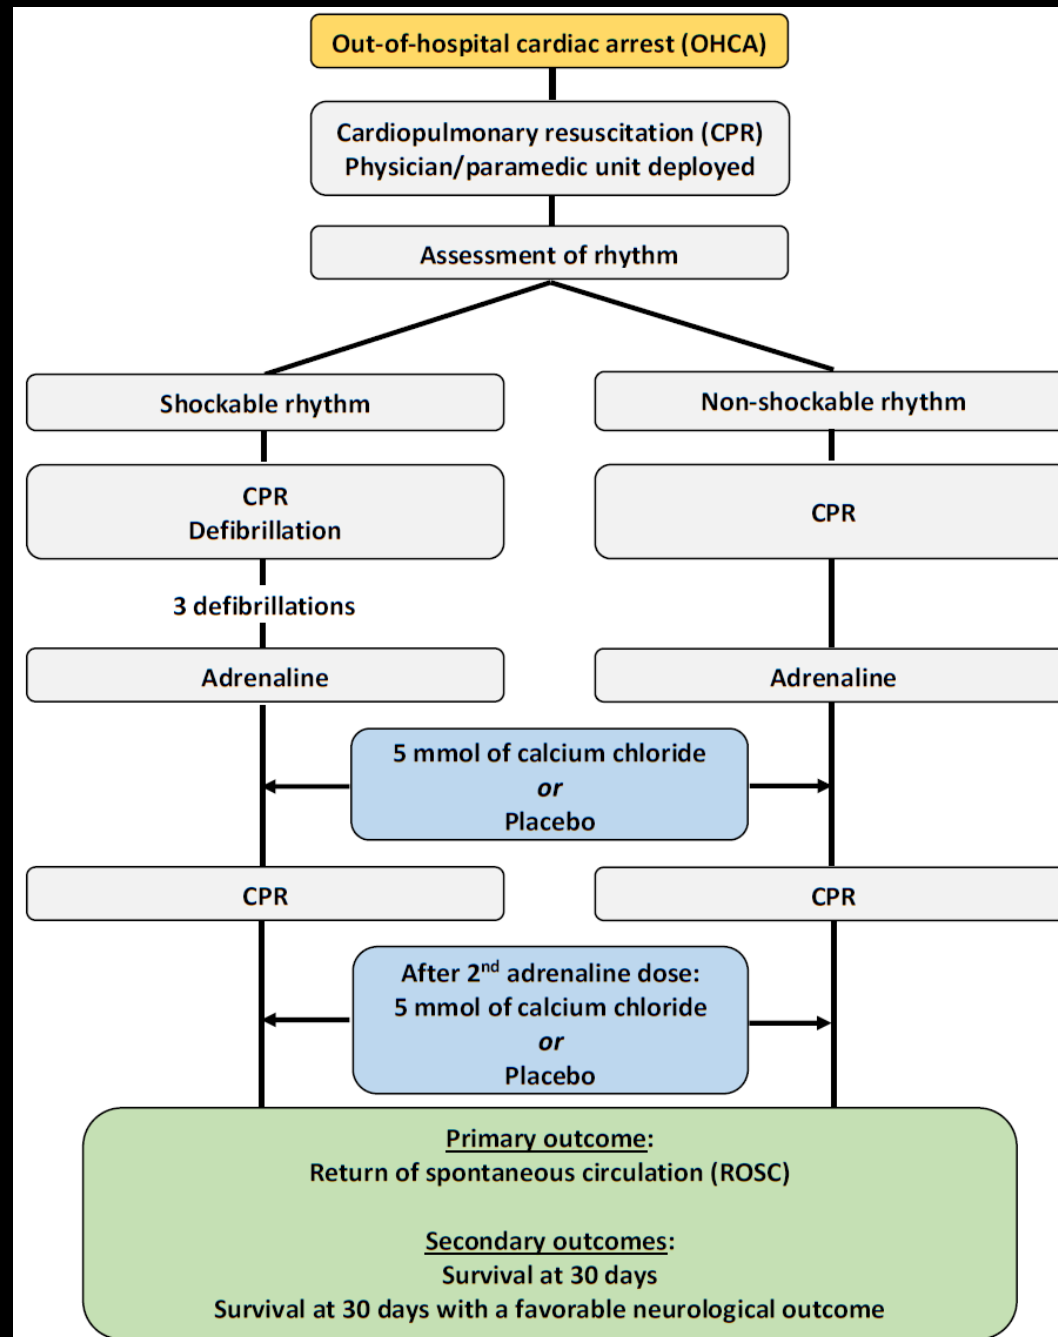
Out-of-hospital cardiac arrest (OHCA)

Cardiopulmonary resuscitation (CPR)
Physician/paramedic unit deployed

Assessment of rhythm

Shockable rhythm

Non-shockable rhythm

CPR
Defibrillation

CPR

3 defibrillations

Adrenaline

Adrenaline

5 mmol of calcium chloride
or
Placebo

CPR

CPR

After 2$^{nd}$ adrenaline dose:
5 mmol of calcium chloride
or
Placebo

Primary outcome:
Return of spontaneous circulation (ROSC)

Secondary outcomes:
Survival at 30 days
Survival at 30 days with a favorable neurological outcome